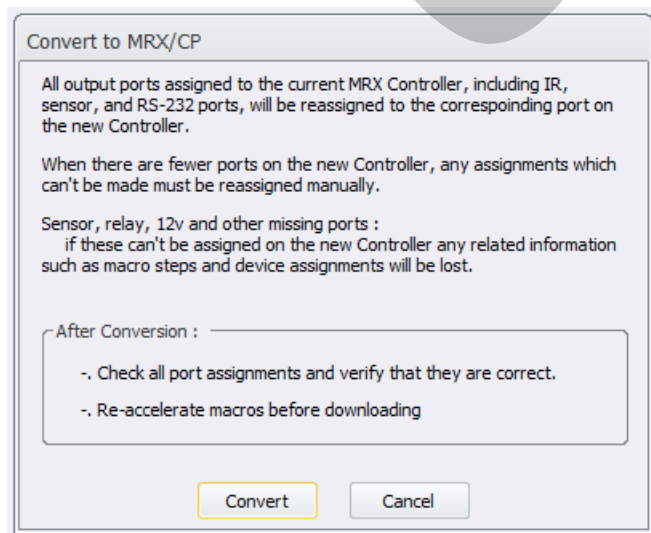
Convert to MRX/CP

All output ports assigned to the current MRX Controller, including IR, sensor, and RS-232 ports, will be reassigned to the correspoinding port on the new Controller.

When there are fewer ports on the new Controller, any assignments which can't be made must be reassigned manually.

Sensor, relay, 12v and other missing ports :
if these can't be assigned on the new Controller any related information such as macro steps and device assignments will be lost.

After Conversion :

-. Check all port assignments and verify that they are correct.

-. Re-accelerate macros before downloading

Convert

Cancel